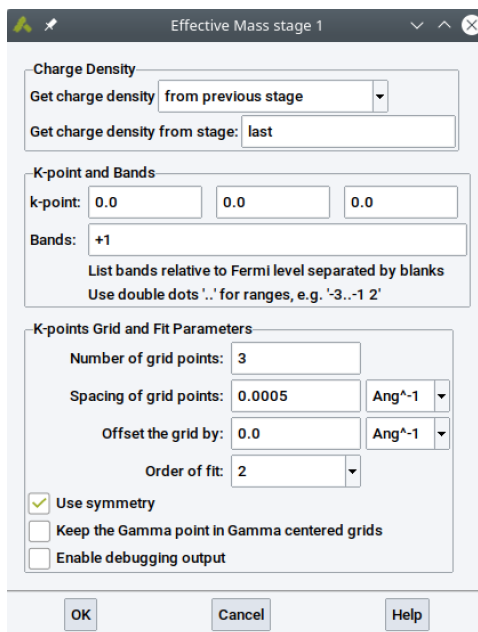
Effective Mass stage 1

Charge Density
Get charge density from previous stage
Get charge density from stage: last

K-point and Bands
k-point: 0.0 0.0 0.0
Bands: +1
List bands relative to Fermi level separated by blanks
Use double dots '..' for ranges, e.g. '-3..-1 2'

K-points Grid and Fit Parameters
Number of grid points: 3
Spacing of grid points: 0.0005 Ang^-1
Offset the grid by: 0.0 Ang^-1
Order of fit: 2
Use symmetry
Keep the Gamma point in Gamma centered grids
Enable debugging output

OK Cancel Help